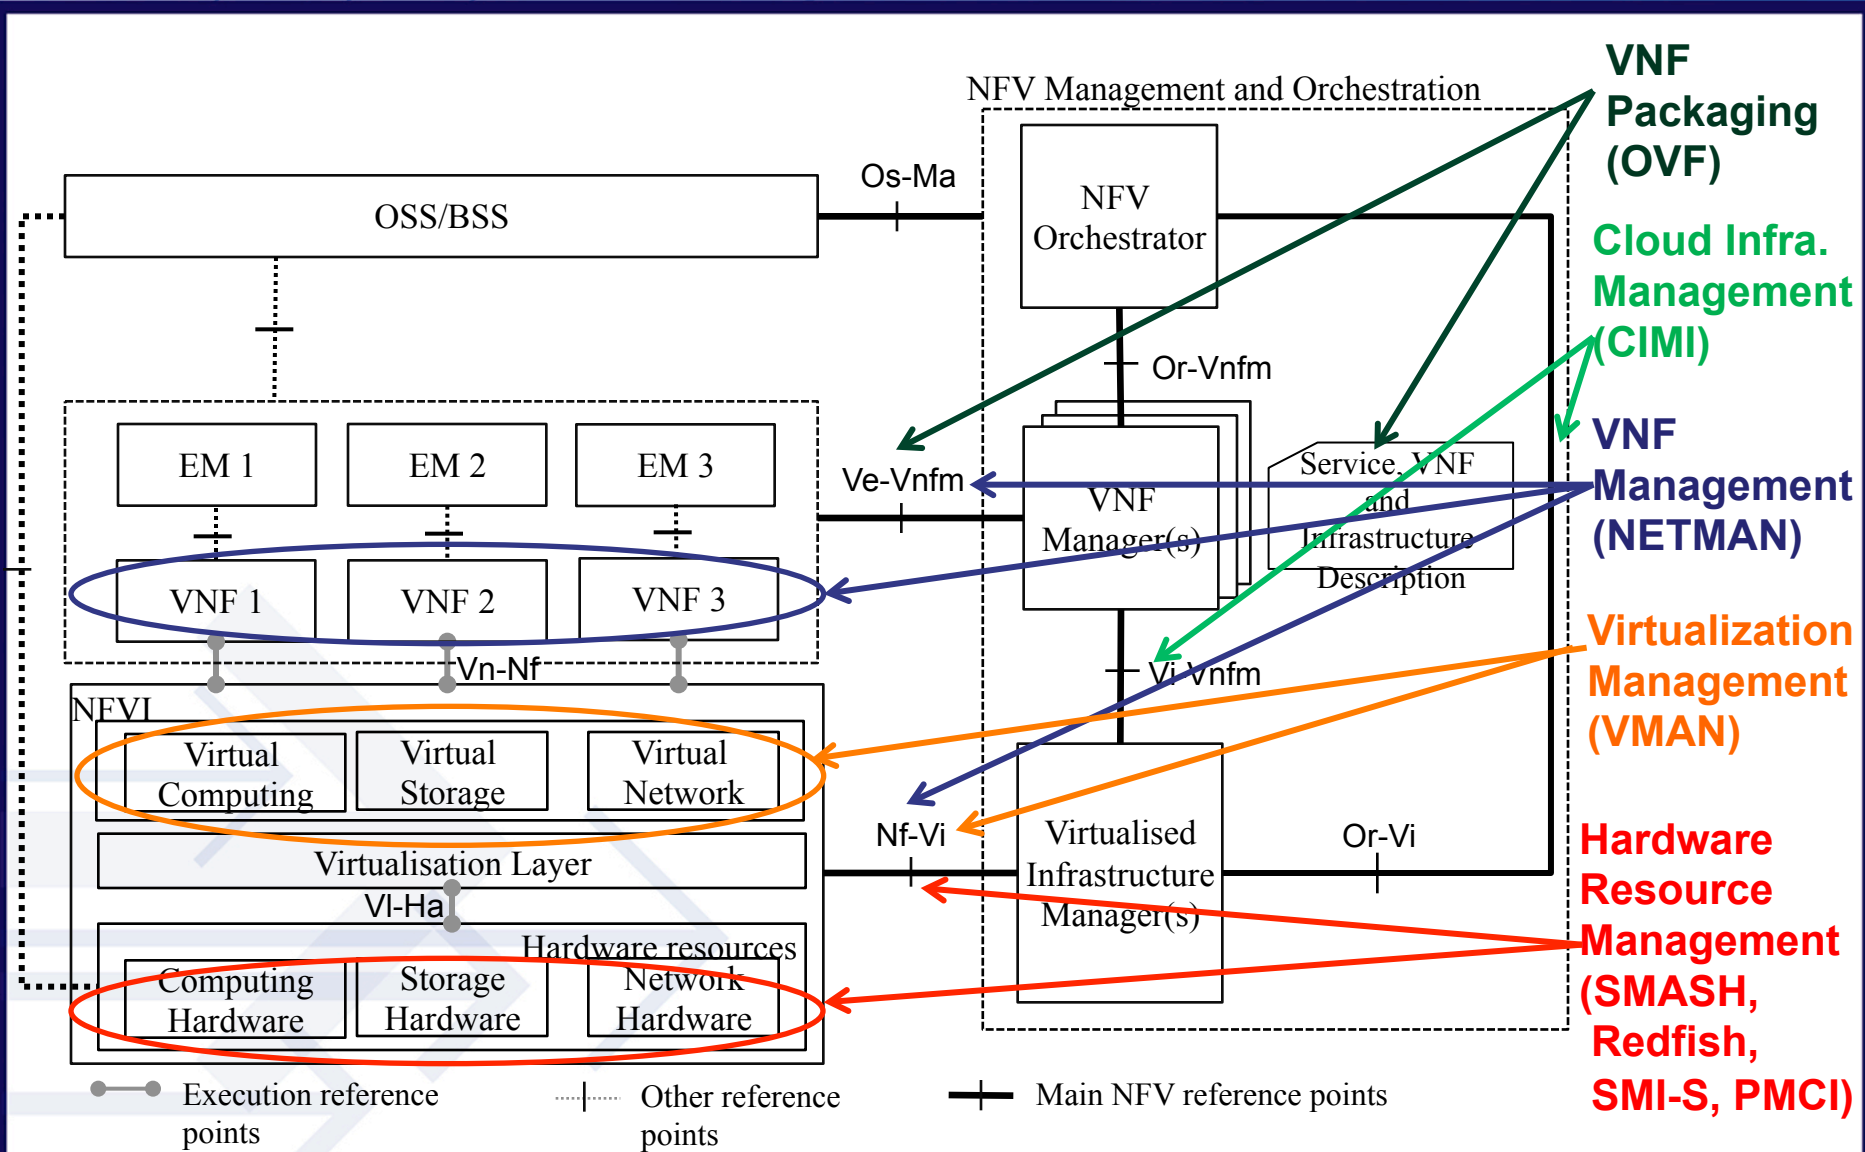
NFV Management and Orchestration

OSS/BSS

Os-Ma

NFV Orchestrator

Or-Vnfm

EM 1

EM 2

EM 3

Ve-Vnfm

VNF Manager(s)

Service, VNF and Infrastructure Description

VNF 1

VNF 2

VNF 3

Vn-Nf

Vi-Vnfm

NFVI

Virtual Computing

Virtual Storage

Virtual Network

Nf-Vi

Virtualised Infrastructure Manager(s)

Or-Vi

Virtualisation Layer

Vl-Ha

Hardware resources

Computing Hardware

Storage Hardware

Network Hardware

Execution reference points

Other reference points

Main NFV reference points

VNF Packaging (OVF)

Cloud Infra. Management (CIMI)

VNF Management (NETMAN)

Virtualization Management (VMAN)

Hardware Resource Management (SMASH, Redfish, SMI-S, PMCI)